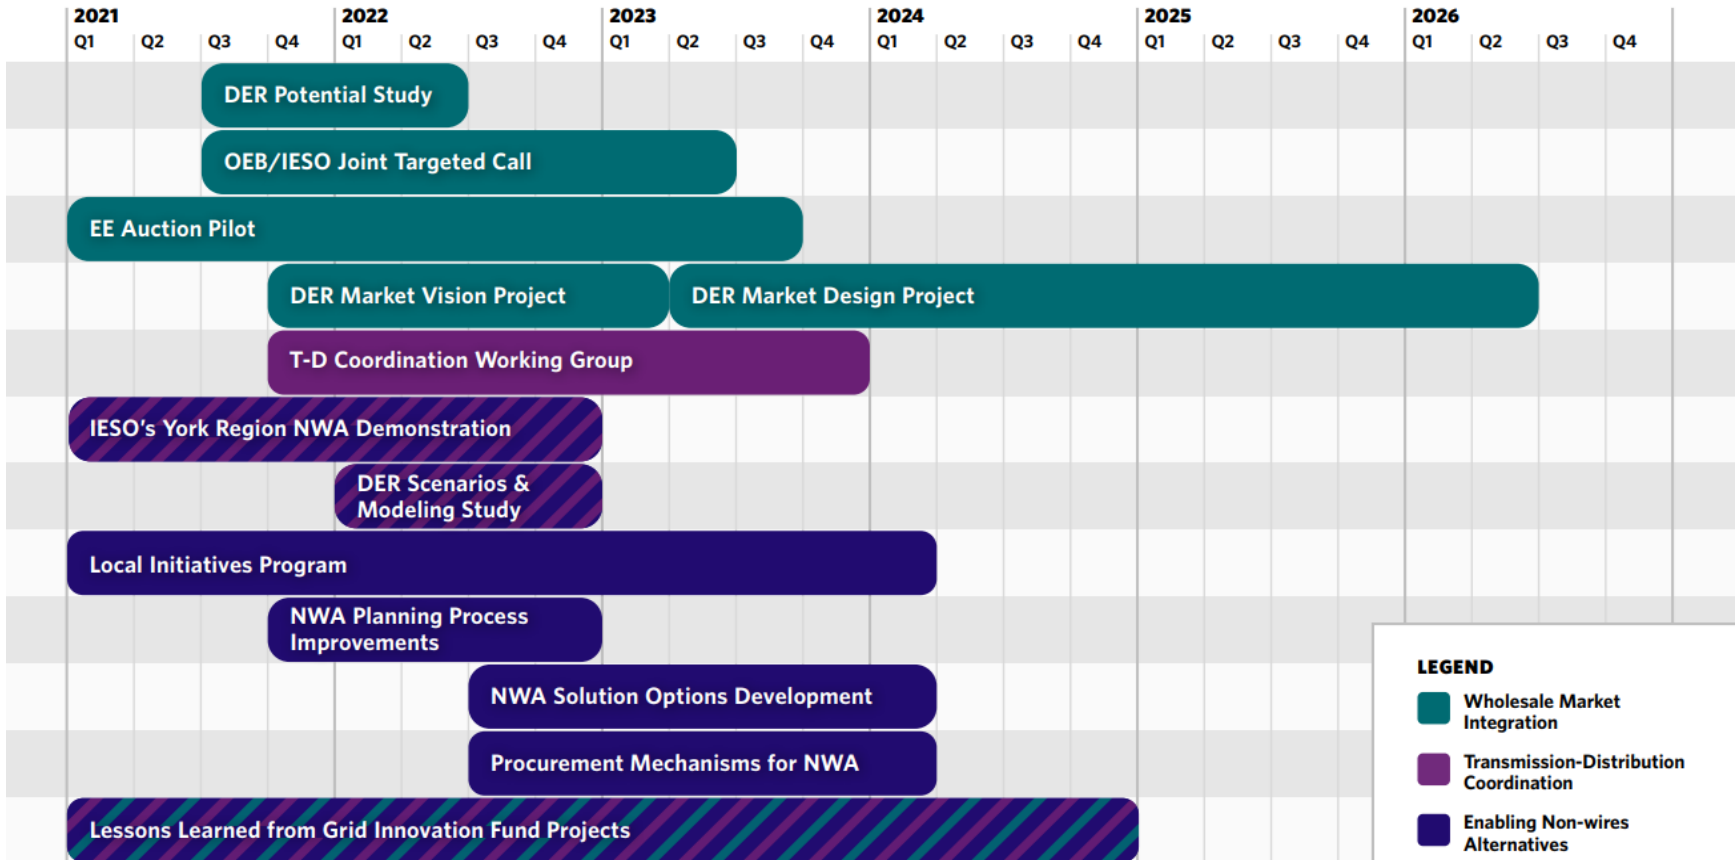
| 2021 | | | | 2022 | | | | 2023 | | | | 2024 | | | | 2025 | | | | 2026 | | | |
|---|---|---|---|---|---|---|---|---|---|---|---|---|---|---|---|---|---|---|---|---|---|---|---|
| Q1 | Q2 | Q3 | Q4 | Q1 | Q2 | Q3 | Q4 | Q1 | Q2 | Q3 | Q4 | Q1 | Q2 | Q3 | Q4 | Q1 | Q2 | Q3 | Q4 | Q1 | Q2 | Q3 | Q4 |

DER Potential Study

OEB/IESO Joint Targeted Call

EE Auction Pilot

DER Market Vision Project

DER Market Design Project

T-D Coordination Working Group

IESO's York Region NWA Demonstration

DER Scenarios & Modeling Study

Local Initiatives Program

NWA Planning Process Improvements

NWA Solution Options Development

Procurement Mechanisms for NWA

Lessons Learned from Grid Innovation Fund Projects

LEGEND

Wholesale Market Integration

Transmission-Distribution Coordination

Enabling Non-wires Alternatives